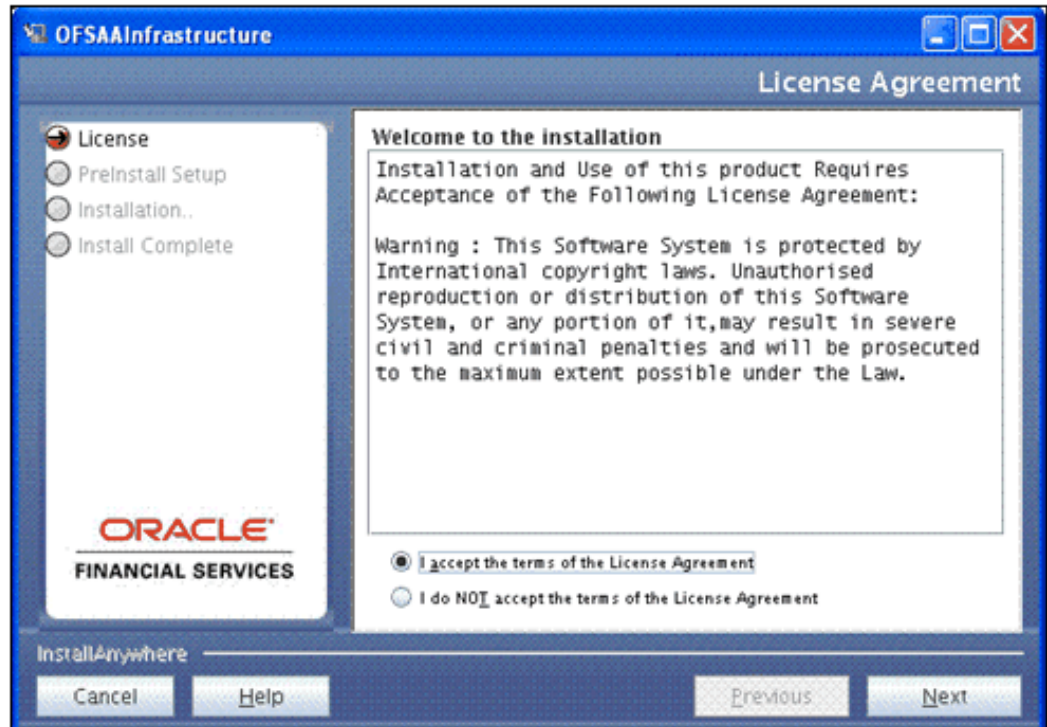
OFSAAInfrastructure

License Agreement

License
PreInstall Setup
Installation..
Install Complete

ORACLE
FINANCIAL SERVICES

Welcome to the installation

Installation and Use of this product Requires Acceptance of the Following License Agreement:

Warning : This Software System is protected by International copyright laws. Unauthorised reproduction or distribution of this Software System, or any portion of it,may result in severe civil and criminal penalties and will be prosecuted to the maximum extent possible under the Law.

I accept the terms of the License Agreement
I do NOT accept the terms of the License Agreement

InstallAnywhere

Cancel
Help
Previous
Next